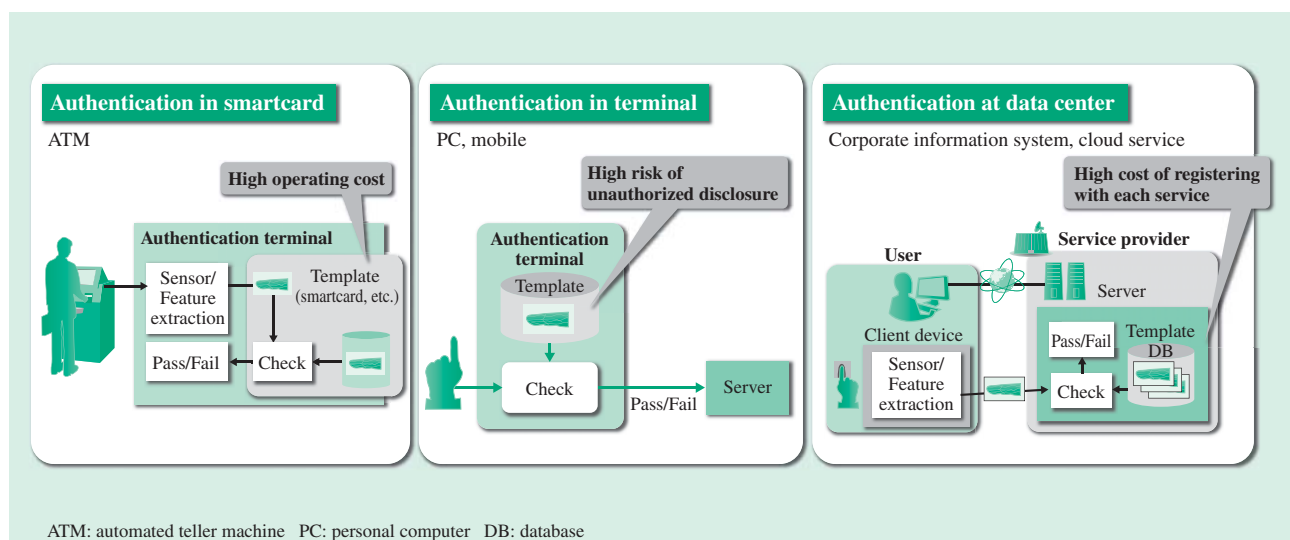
Authentication in smartcard

ATM

High operating cost

Authentication terminal

Sensor/ Feature extraction

Template (smartcard, etc.)

Pass/Fail

Check

Authentication in terminal

PC, mobile

High risk of unauthorized disclosure

Authentication terminal

Template

Check

Pass/Fail

Server

Authentication at data center

Corporate information system, cloud service

High cost of registering with each service

User

Service provider

Server

Client device

Pass/Fail

Template DB

Sensor/ Feature extraction

Check

ATM: automated teller machine PC: personal computer DB: database